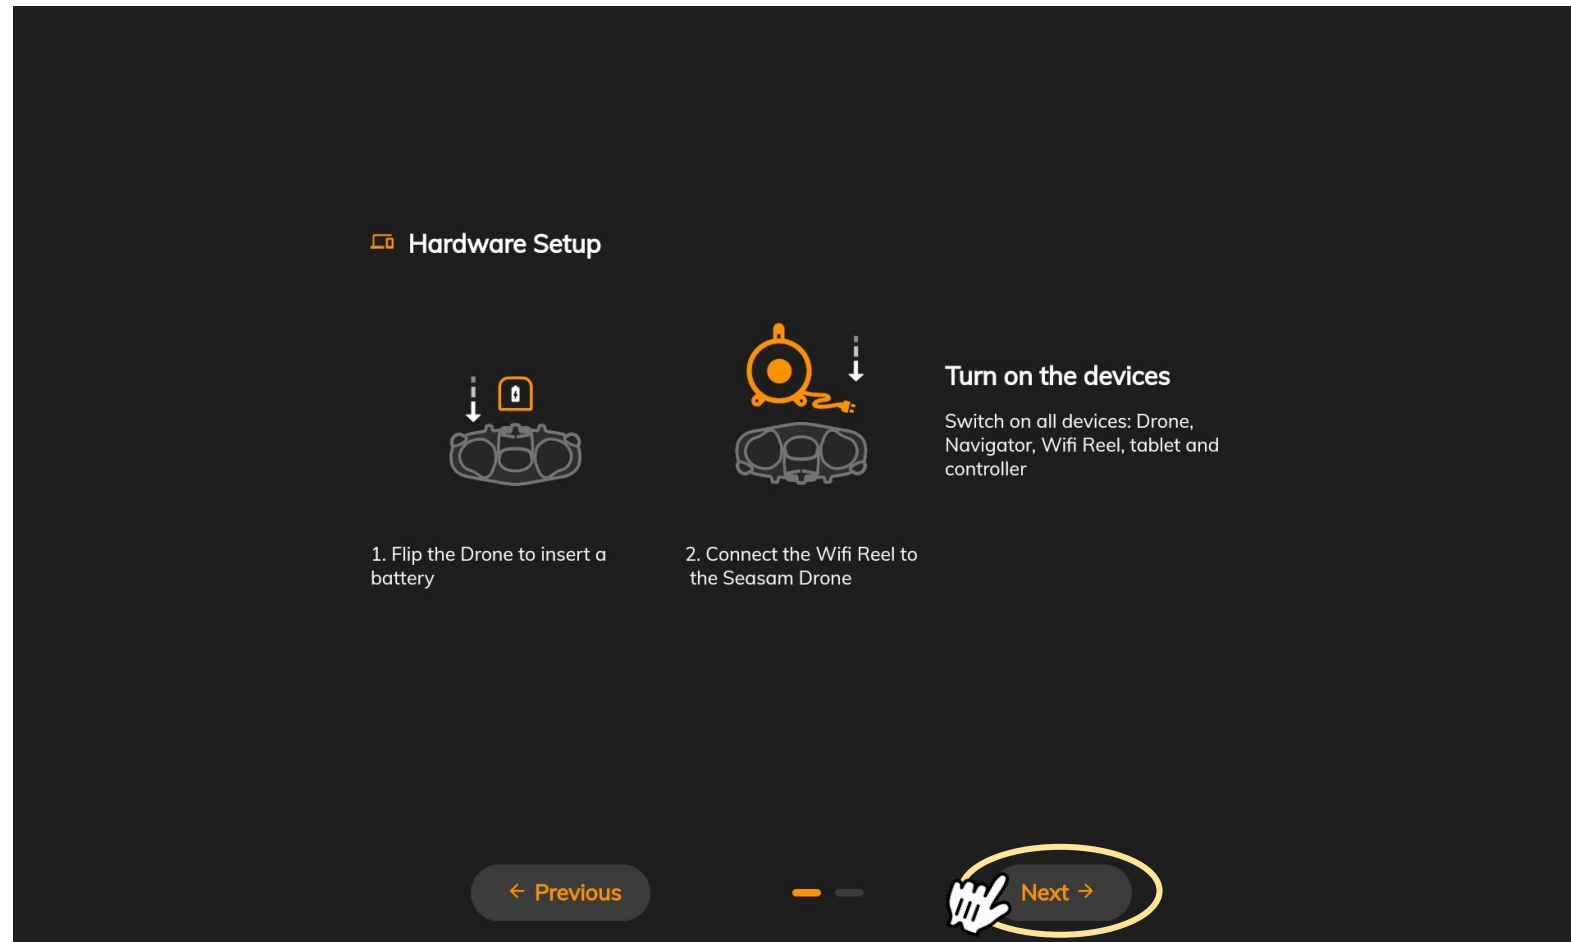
Hardware Setup

1. Flip the Drone to insert a battery

2. Connect the Wifi Reel to the Seasam Drone

Turn on the devices

Switch on all devices: Drone, Navigator, Wifi Reel, tablet and controller

← Previous

Next →